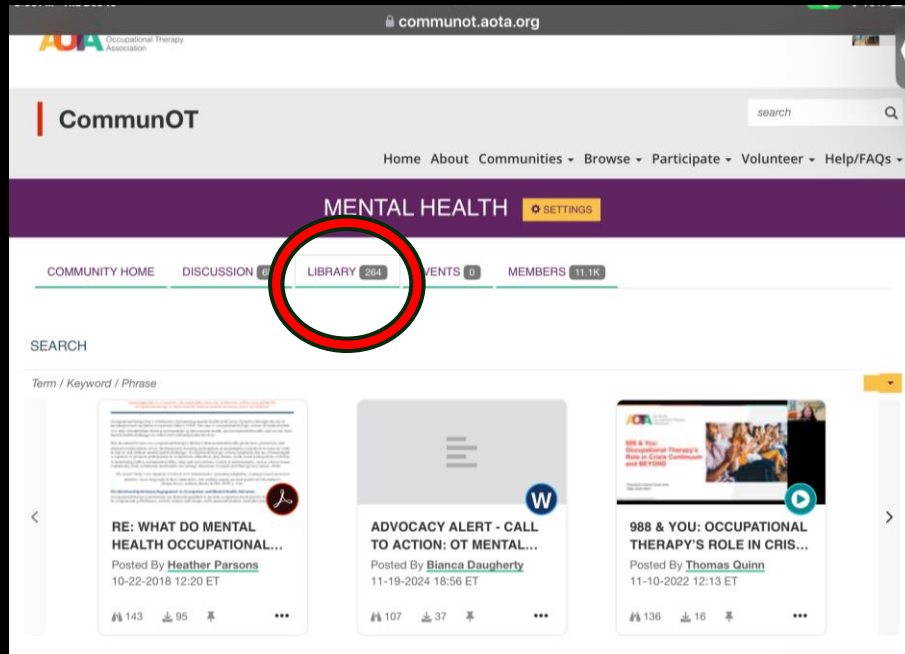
communot.aota.org

AOTA Occupational Therapy Association

CommunOT

search

Home About Communities Browse Participate Volunteer Help/FAQs

MENTAL HEALTH SETTINGS

COMMUNITY HOME DISCUSSION 6 LIBRARY 264 EVENTS 0 MEMBERS 11.1K

SEARCH

Term / Keyword / Phrase

RE: WHAT DO MENTAL HEALTH OCCUPATIONAL...
Posted By Heather Parsons
10-22-2018 12:20 ET
143 95

ADVOCACY ALERT - CALL TO ACTION: OT MENTAL...
Posted By Bianca Daugherty
11-19-2024 18:56 ET
107 37

988 & You: Occupational Therapy's Role in Crisis Continuum and BEYOND

988 & YOU: OCCUPATIONAL THERAPY'S ROLE IN CRIS...
Posted By Thomas Quinn
11-10-2022 12:13 ET
136 16